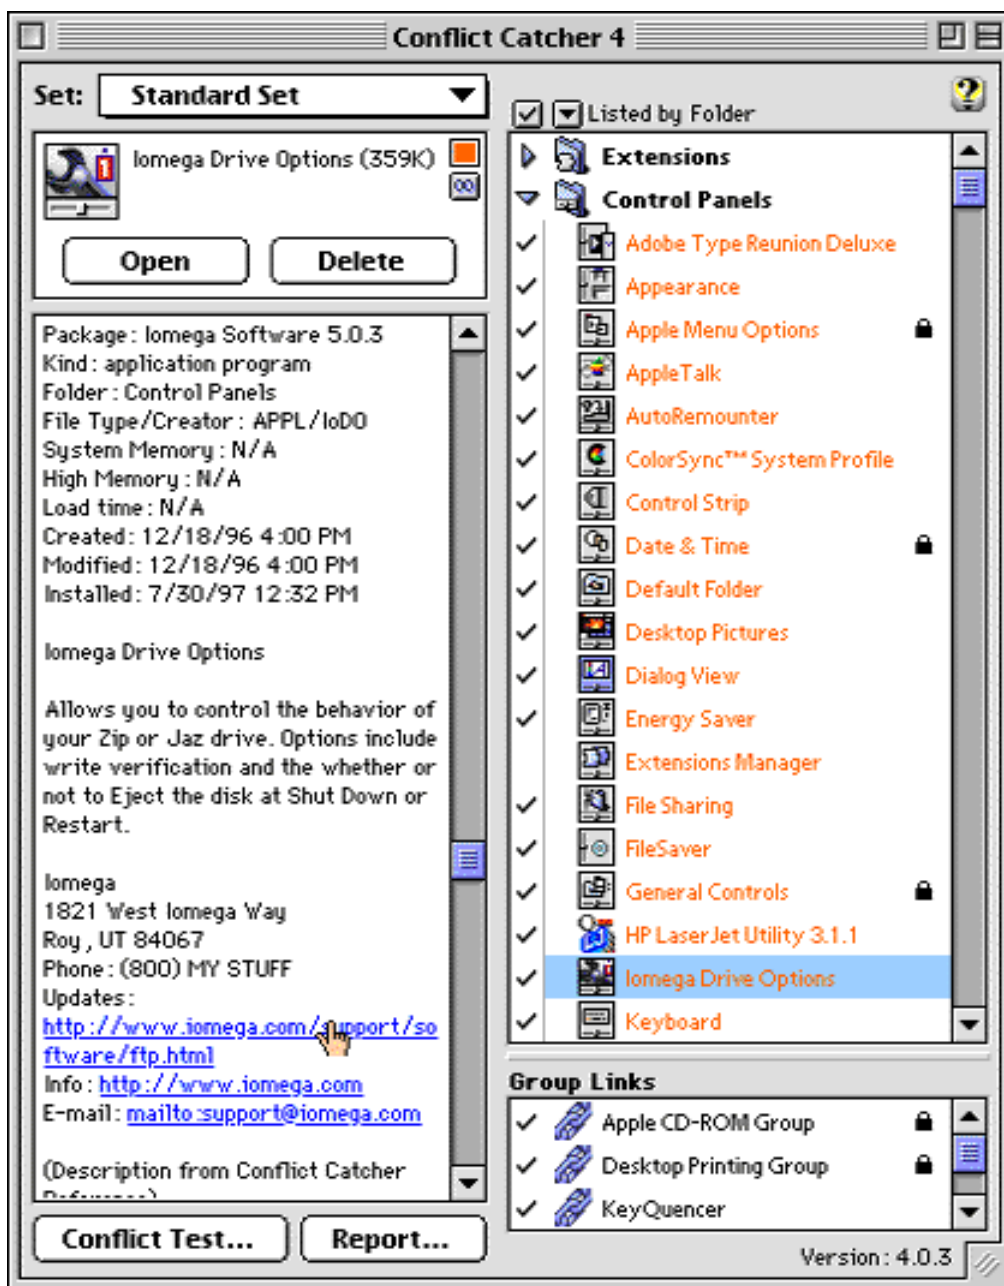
Conflict Catcher 4

Set: Standard Set

Iomega Drive Options (359K)

Open Delete

Package: Iomega Software 5.0.3
Kind: application program
Folder: Control Panels
File Type/Creator: APPL/IoDO
System Memory: N/A
High Memory: N/A
Load time: N/A
Created: 12/18/96 4:00 PM
Modified: 12/18/96 4:00 PM
Installed: 7/30/97 12:32 PM

Iomega Drive Options

Allows you to control the behavior of your Zip or Jaz drive. Options include write verification and the whether or not to Eject the disk at Shut Down or Restart.

Iomega
1821 West Iomega Way
Roy, UT 84067
Phone: (800) MY STUFF
Updates:
http://www.iomega.com/support/software/ftp.html
Info: http://www.iomega.com
E-mail: mailto:support@iomega.com

(Description from Conflict Catcher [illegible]

Conflict Test... Report...

Listed by Folder

Extensions
Control Panels
Adobe Type Reunion Deluxe
Appearance
Apple Menu Options
AppleTalk
AutoRemounter
ColorSync™ System Profile
Control Strip
Date & Time
Default Folder
Desktop Pictures
Dialog View
Energy Saver
Extensions Manager
File Sharing
FileSaver
General Controls
HP LaserJet Utility 3.1.1
Iomega Drive Options
Keyboard

Group Links
Apple CD-ROM Group
Desktop Printing Group
KeyQuencer

Version: 4.0.3